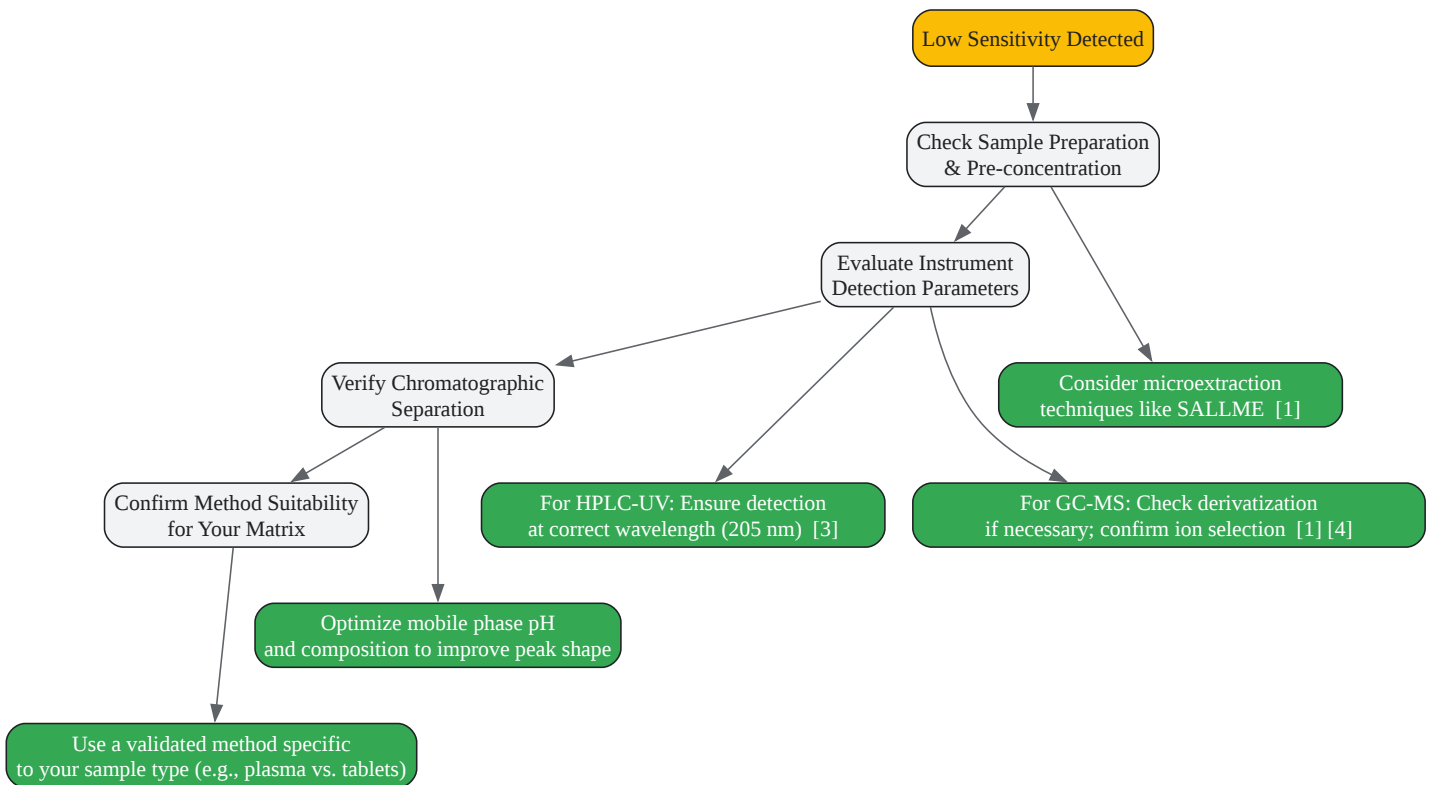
Low Sensitivity Detected

Check Sample Preparation & Pre-concentration

Evaluate Instrument Detection Parameters

Consider microextraction techniques like SALLME [1]

Verify Chromatographic Separation

For HPLC-UV: Ensure detection at correct wavelength (205 nm) [3]

For GC-MS: Check derivatization if necessary; confirm ion selection [1] [4]

Confirm Method Suitability for Your Matrix

Optimize mobile phase pH and composition to improve peak shape

Use a validated method specific to your sample type (e.g., plasma vs. tablets)